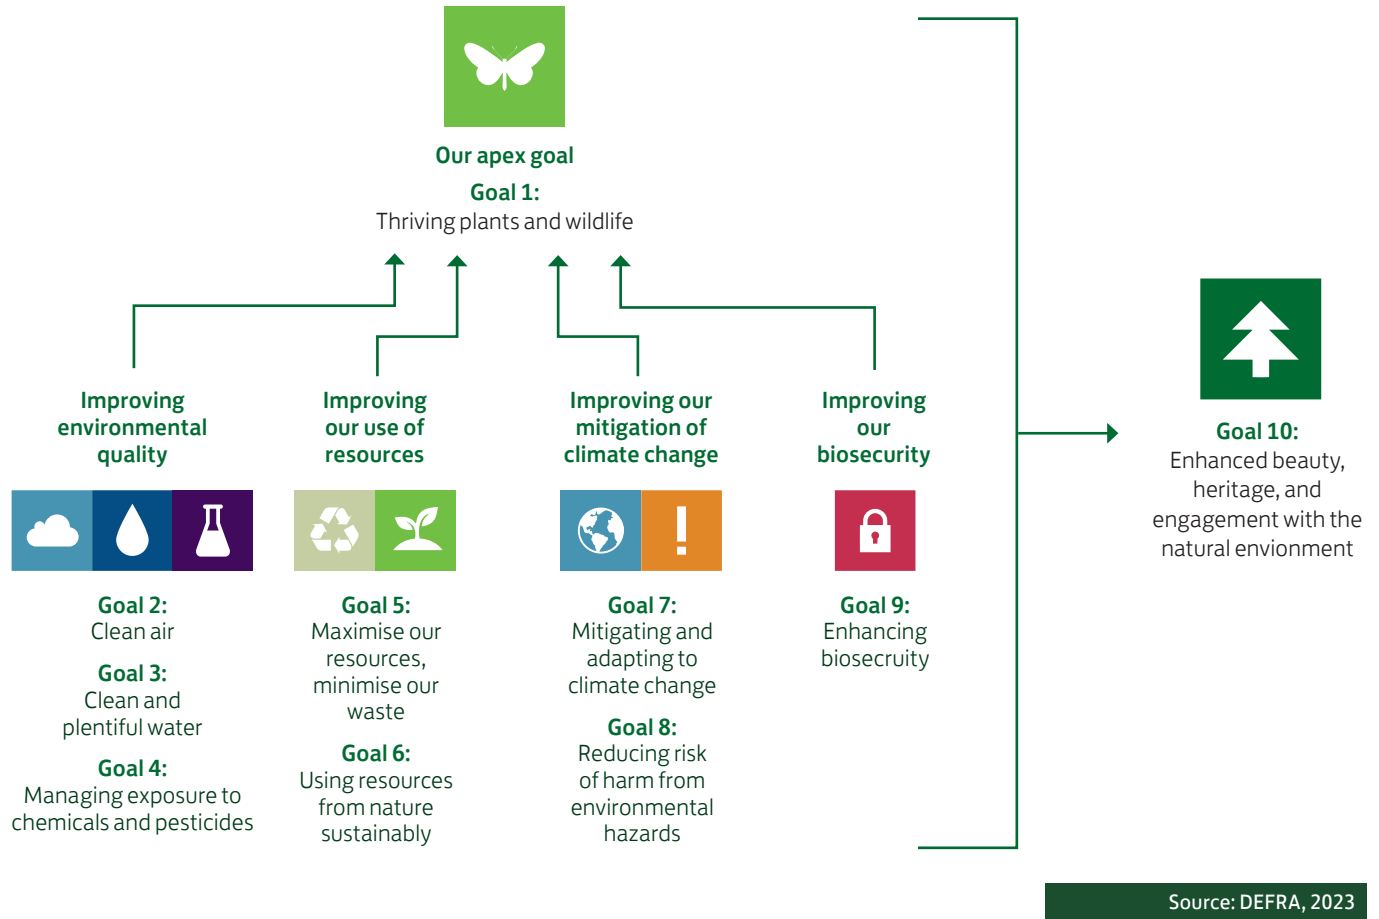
Our apex goal
Goal 1:
Thriving plants and wildlife

Improving environmental quality

Goal 2:
Clean air

Goal 3:
Clean and plentiful water

Goal 4:
Managing exposure to chemicals and pesticides

Improving our use of resources

Goal 5:
Maximise our resources, minimise our waste

Goal 6:
Using resources from nature sustainably

Improving our mitigation of climate change

Goal 7:
Mitigating and adapting to climate change

Goal 8:
Reducing risk of harm from environmental hazards

Improving our biosecurity

Goal 9:
Enhancing biosecruity

Goal 10:
Enhanced beauty, heritage, and engagement with the natural envionment

Source: DEFRA, 2023